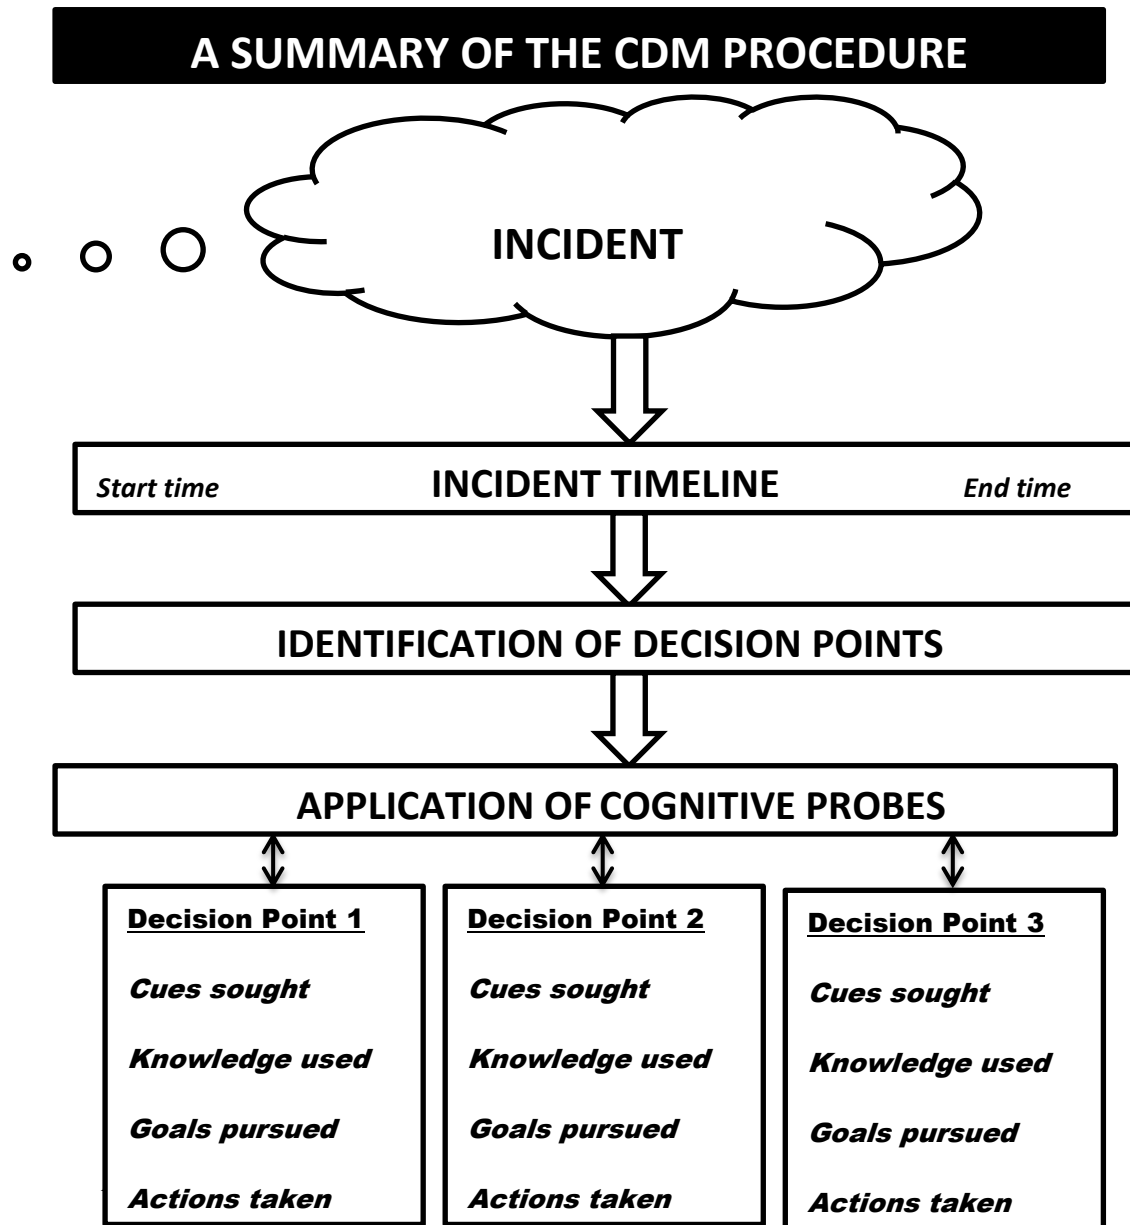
A SUMMARY OF THE CDM PROCEDURE

INCIDENT

Start time INCIDENT TIMELINE End time

IDENTIFICATION OF DECISION POINTS

APPLICATION OF COGNITIVE PROBES

Decision Point 1

Cues sought

Knowledge used

Goals pursued

Actions taken

Decision Point 2

Cues sought

Knowledge used

Goals pursued

Actions taken

Decision Point 3

Cues sought

Knowledge used

Goals pursued

Actions taken